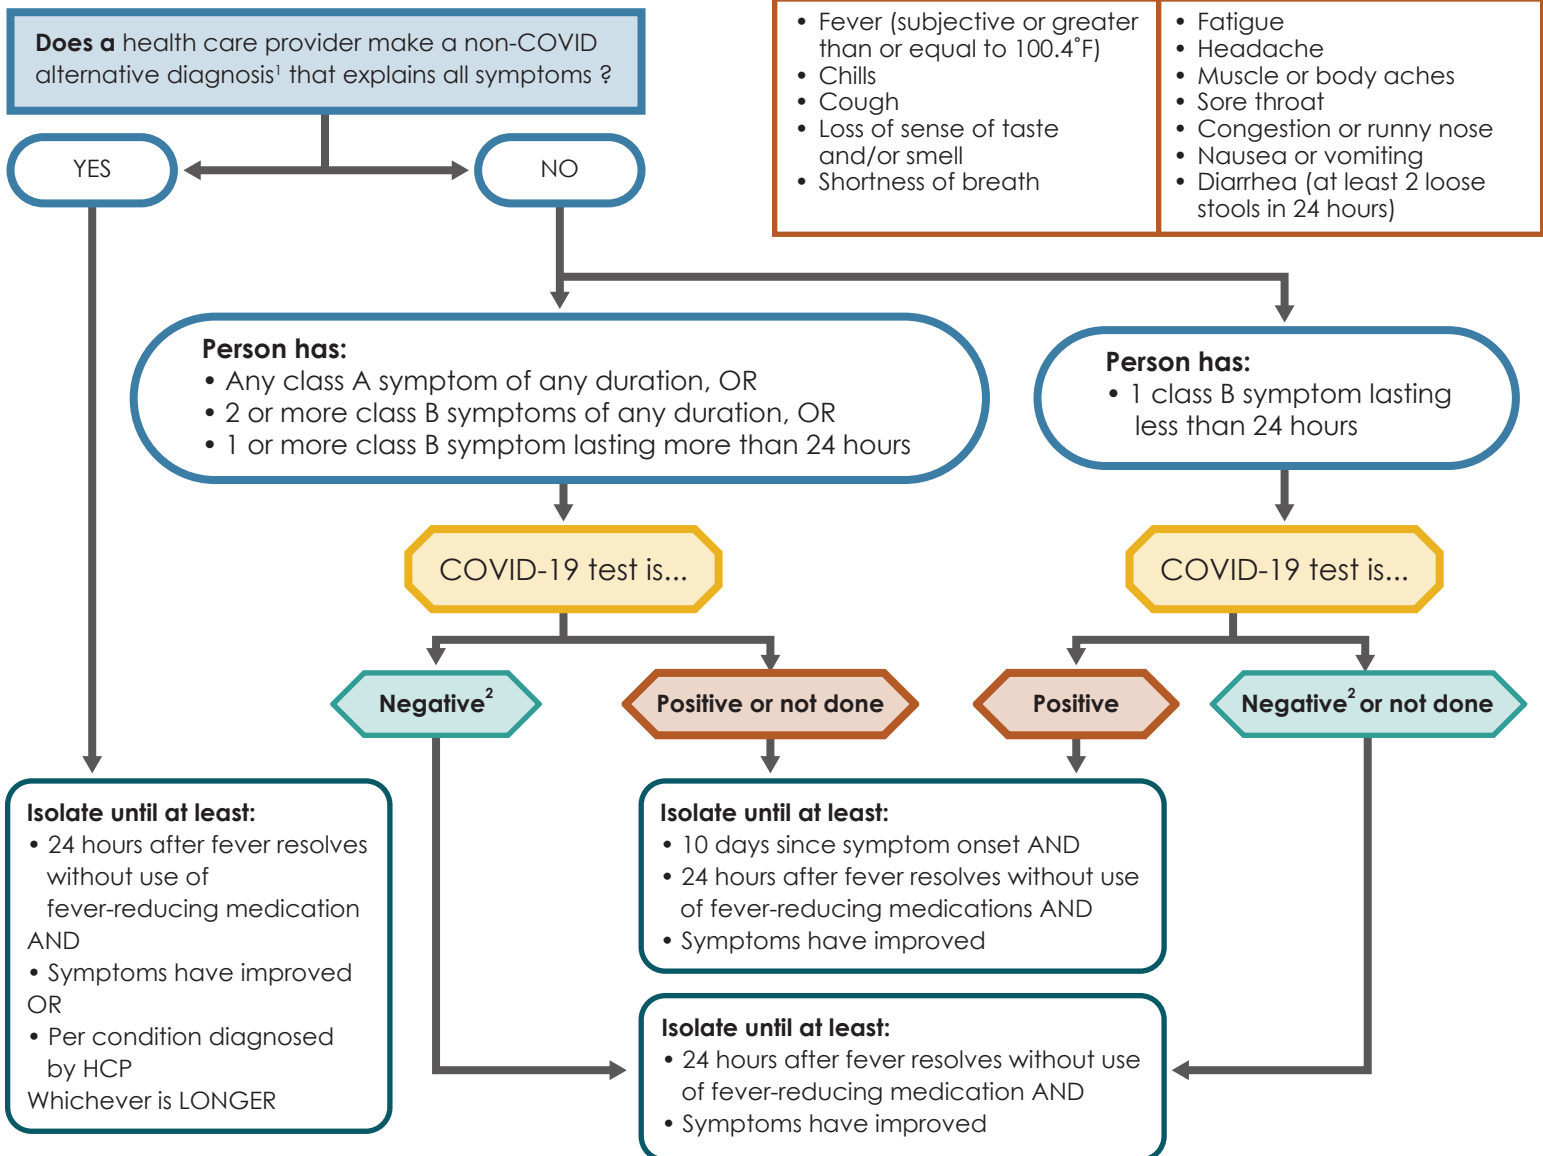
**Does a** health care provider make a non-COVID alternative diagnosis$^1$ that explains all symptoms ?

YES

NO

- Fever (subjective or greater than or equal to 100.4°F)
- Chills
- Cough
- Loss of sense of taste and/or smell
- Shortness of breath

- Fatigue
- Headache
- Muscle or body aches
- Sore throat
- Congestion or runny nose
- Nausea or vomiting
- Diarrhea (at least 2 loose stools in 24 hours)

**Person has:**
- Any class A symptom of any duration, OR
- 2 or more class B symptoms of any duration, OR
- 1 or more class B symptom lasting more than 24 hours

**Person has:**
- 1 class B symptom lasting less than 24 hours

COVID-19 test is...

COVID-19 test is...

**Negative$^2$**

**Positive or not done**

**Positive**

**Negative$^2$ or not done**

**Isolate until at least:**
- 24 hours after fever resolves without use of fever-reducing medication
AND
- Symptoms have improved
OR
- Per condition diagnosed by HCP
Whichever is LONGER

**Isolate until at least:**
- 10 days since symptom onset AND
- 24 hours after fever resolves without use of fever-reducing medications AND
- Symptoms have improved

**Isolate until at least:**
- 24 hours after fever resolves without use of fever-reducing medication AND
- Symptoms have improved